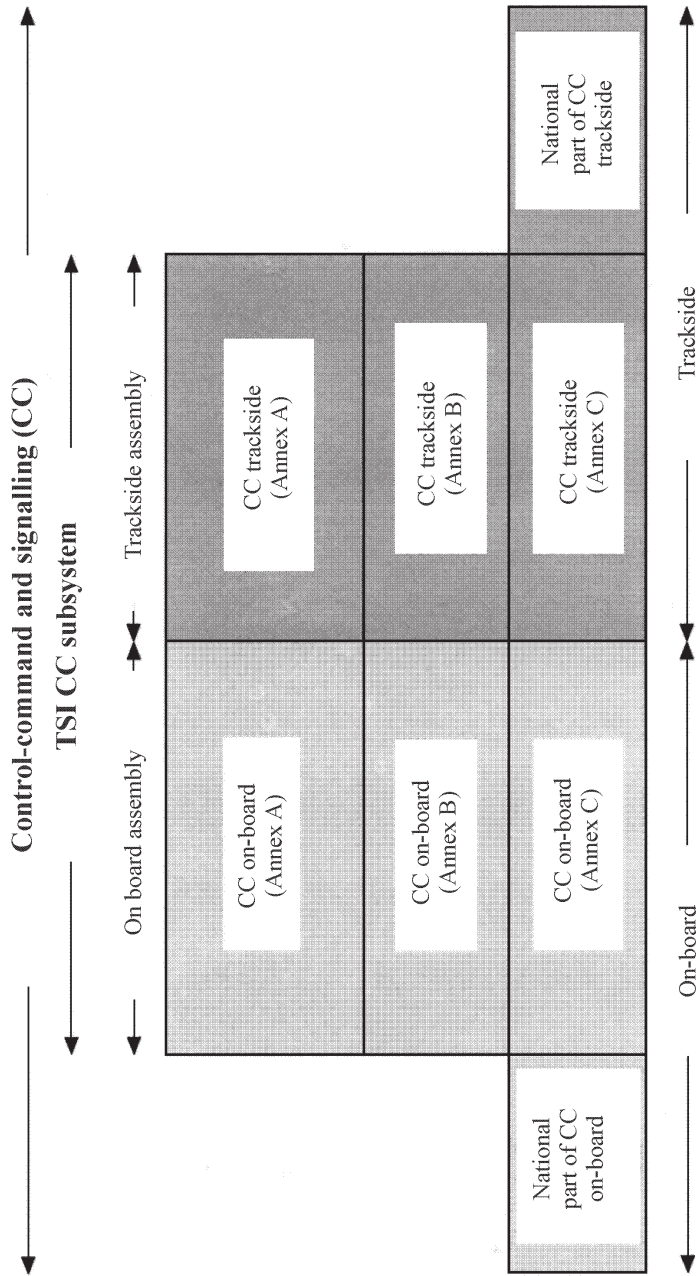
Control-command and signalling (CC)

TSI CC subsystem

On board assembly

Trackside assembly

CC on-board (Annex A)

CC trackside (Annex A)

CC on-board (Annex B)

CC trackside (Annex B)

CC on-board (Annex C)

CC trackside (Annex C)

National part of CC on-board

National part of CC trackside

On-board

Trackside